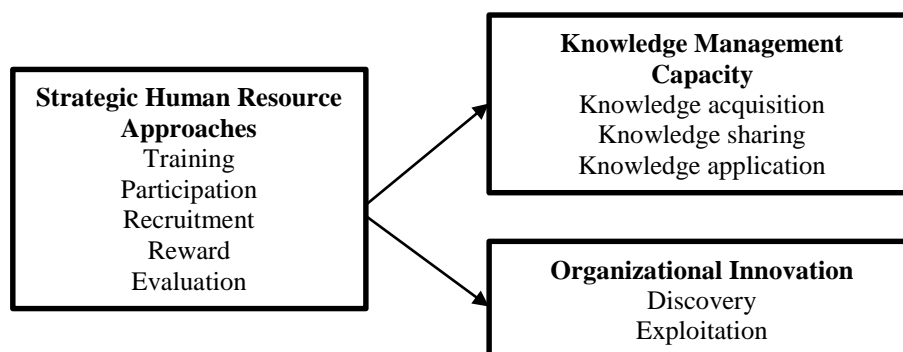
Strategic Human Resource Approaches
Training
Participation
Recruitment
Reward
Evaluation

Knowledge Management Capacity
Knowledge acquisition
Knowledge sharing
Knowledge application

Organizational Innovation
Discovery
Exploitation